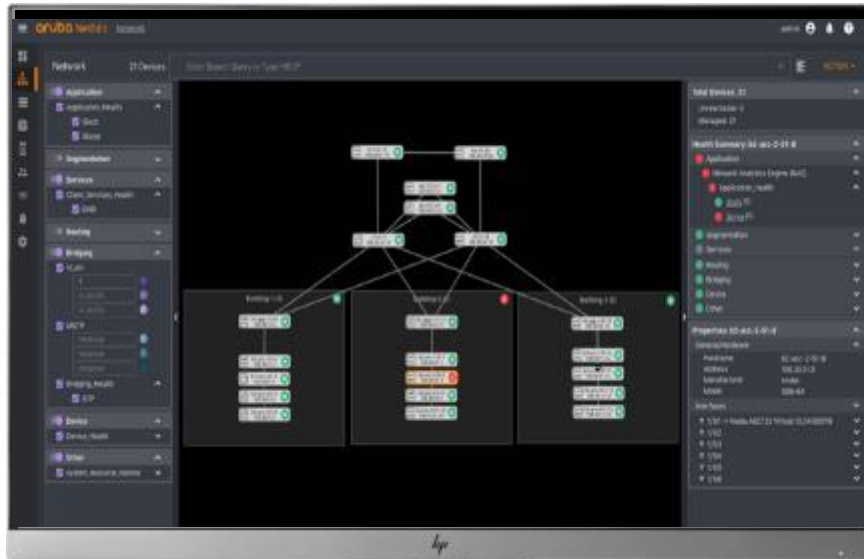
aruba NetEdit Network

Network 21 Devices

Application
Application_Health
Slack
Skype

Segmentation

Services
Client_Services_Health
DHCP

Routing

Bridging
VLAN
LAG
Bridging_Health
STP

Device
Device_Health

Other
System_Resource_Monitor

Building 1 (3)
Building 2 (3)
Building 3 (3)

Total Devices: 21
Unreachable: 0
Managed: 21

Health Summary
Application
Network Analytics Engine (NAE)
Application_Health
Slack
Skype
Segmentation
Services
Routing
Bridging
Device
Other

Properties
General Hardware
Hostname
Address
Manufacturer
Model
Interfaces
1/1/1
1/1/2
1/1/3
1/1/4
1/1/5
1/1/6

hp